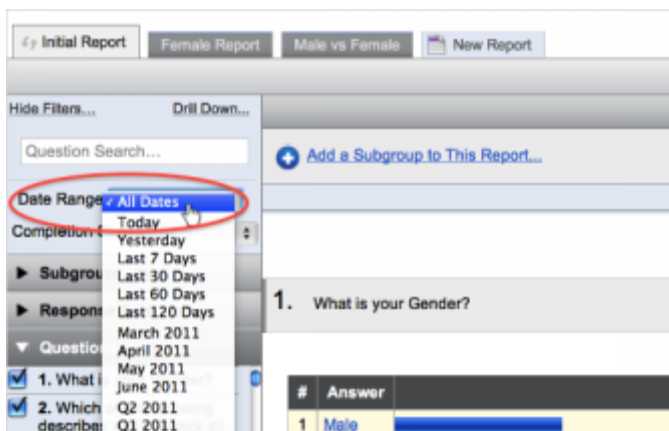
Initial Report
Female Report
Male vs Female
New Report

Hide Filters...
Drill Down...

Question Search...

Add a Subgroup to This Report...

Date Range
✓ All Dates
Today
Yesterday
Last 7 Days
Last 30 Days
Last 60 Days
Last 120 Days
March 2011
April 2011
May 2011
June 2011
Q2 2011
Q1 2011

Completion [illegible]

Subgrou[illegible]
Respon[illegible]
Question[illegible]
1. What i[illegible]
2. Which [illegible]
describe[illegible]

1. What is your Gender?

| # | Answer |
|---|---|
| 1 | Male |